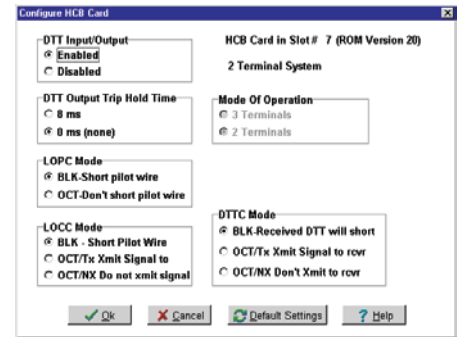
Configure HCB Card

DTT Input/Output
Enabled
Disabled

HCB Card in Slot # 7 (ROM Version 20)

2 Terminal System

DTT Output Trip Hold Time
8 ms
0 ms (none)

Mode Of Operation
3 Terminals
2 Terminals

LOPC Mode
BLK-Short pilot wire
OCT-Don't short pilot wire

LOCC Mode
BLK - Short Pilot Wire
OCT/Tx Xmit Signal to
OCT/NX Do not xmit signal

DTTC Mode
BLK-Received DTT will short
OCT/Tx Xmit Signal to rcvr
OCT/NX Don't Xmit to rcvr

Ok
Cancel
Default Settings
Help